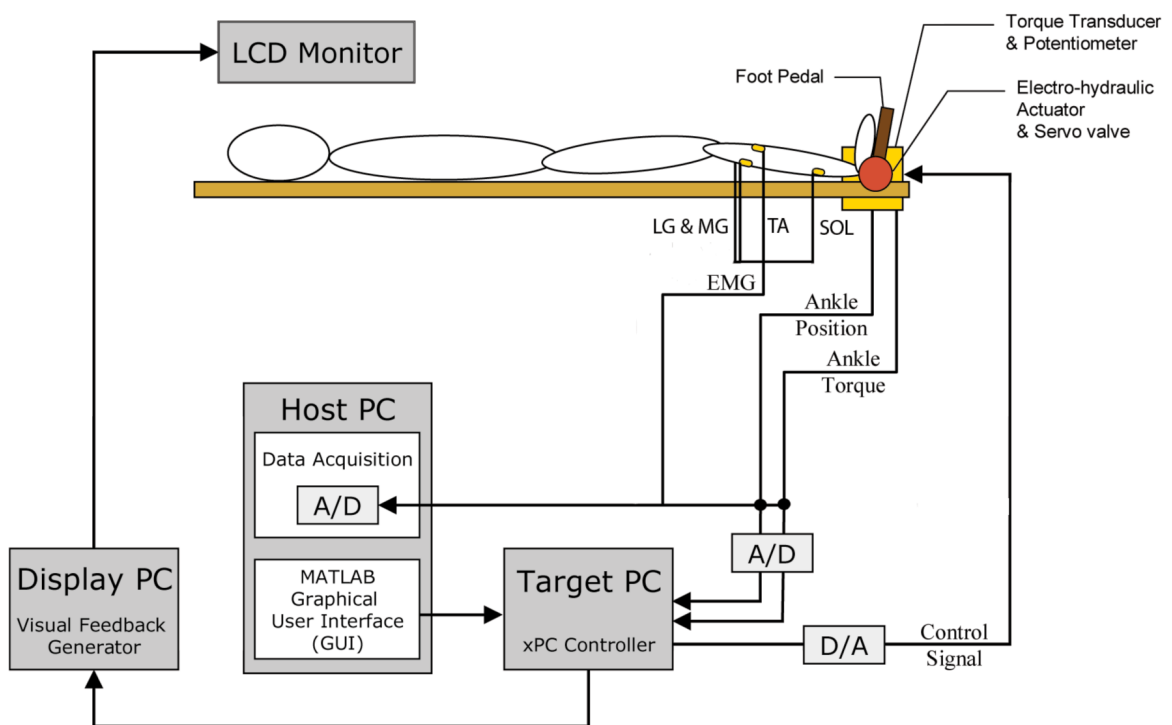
LCD Monitor

Torque Transducer & Potentiometer

Foot Pedal

Electro-hydraulic Actuator & Servo valve

LG & MG

TA

SOL

EMG

Ankle Position

Ankle Torque

Host PC

Data Acquisition

A/D

MATLAB Graphical User Interface (GUI)

Display PC

Visual Feedback Generator

Target PC

xPC Controller

A/D

D/A

Control Signal